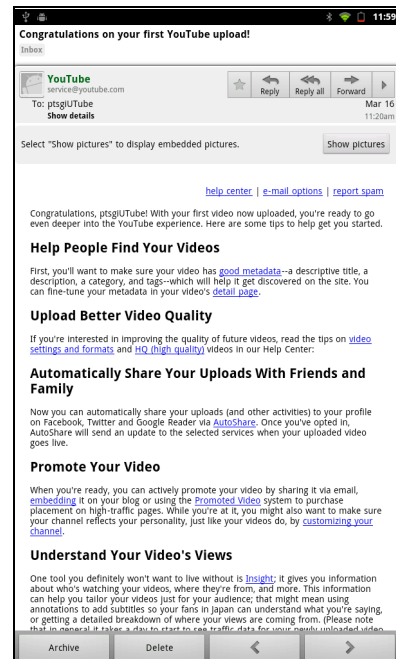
11:59

Congratulations on your first YouTube upload!

Inbox

YouTube
service@youtube.com

Reply | Reply all | Forward

To: ptsgiUTube
Show details

Mar 16
11:20am

Select "Show pictures" to display embedded pictures.

Show pictures

help center | e-mail options | report spam

Congratulations, ptsgiUTube! With your first video now uploaded, you're ready to go even deeper into the YouTube experience. Here are some tips to help get you started.

Help People Find Your Videos

First, you'll want to make sure your video has good metadata--a descriptive title, a description, a category, and tags--which will help it get discovered on the site. You can fine-tune your metadata in your video's detail page.

Upload Better Video Quality

If you're interested in improving the quality of future videos, read the tips on video settings and formats and HQ (high quality) videos in our Help Center:

Automatically Share Your Uploads With Friends and Family

Now you can automatically share your uploads (and other activities) to your profile on Facebook, Twitter and Google Reader via AutoShare. Once you've opted in, AutoShare will send an update to the selected services when your uploaded video goes live.

Promote Your Video

When you're ready, you can actively promote your video by sharing it via email, embedding it on your blog or using the Promoted Video system to purchase placement on high-traffic pages. While you're at it, you might also want to make sure your channel reflects your personality, just like your videos do, by customizing your channel.

Understand Your Video's Views

One tool you definitely won't want to live without is Insight; it gives you information about who's watching your videos, where they're from, and more. This information can help you tailor your videos just for your audience; that might mean using annotations to add subtitles so your fans in Japan can understand what you're saying, or getting a detailed breakdown of where your views are coming from. (Please note that in general it takes a day to start to see traffic data for your newly uploaded video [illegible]

Archive | Delete